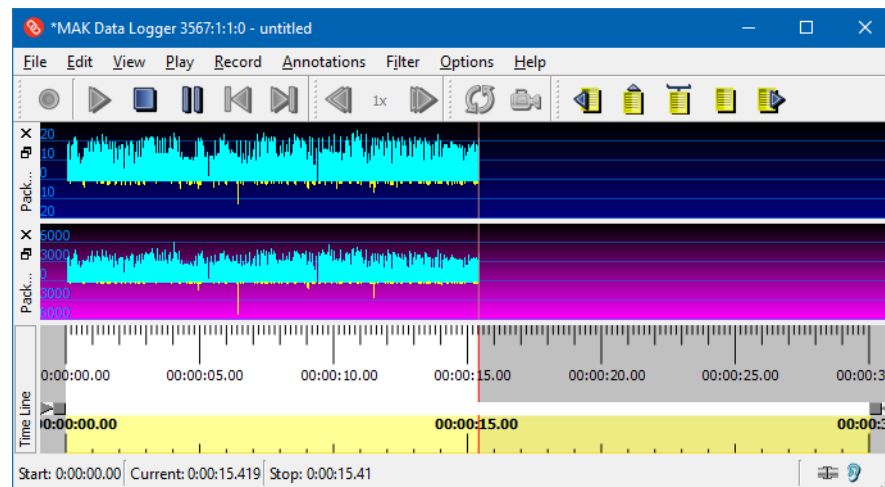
*MAK Data Logger 3567:1:1:0 - untitled

File Edit View Play Record Annotations Filter Options Help

1x

Pack...
20
10
0
10
20

Pack...
6000
3000
0
3000
6000

Time Line
0:00:00.00 00:00:05.00 00:00:10.00 00:00:15.00 00:00:20.00 00:00:25.00 00:00:3

0:00:00.00 00:00:15.00 00:00:3

Start: 0:00:00.00 Current: 0:00:15.419 Stop: 0:00:15.41